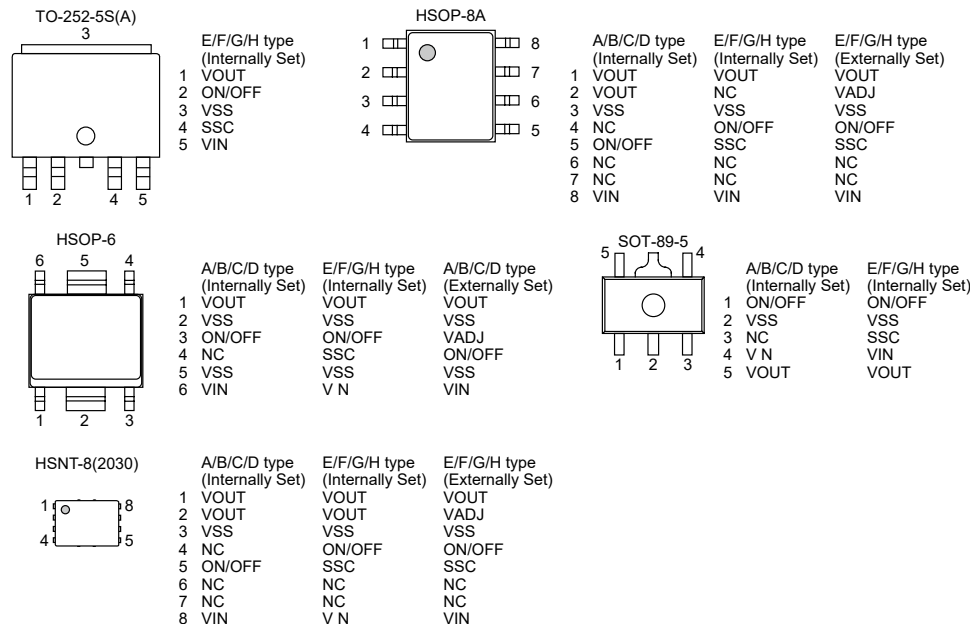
TO-252-5S(A)

3

1 2 4 5

E/F/G/H type (Internally Set)

| | |
|---|---|
| 1 | VOUT |
| 2 | ON/OFF |
| 3 | VSS |
| 4 | SSC |
| 5 | VIN |

HSOP-8A

1 2 3 4 8 7 6 5

| | A/B/C/D type (Internally Set) | E/F/G/H type (Internally Set) | E/F/G/H type (Externally Set) |
|---|---|---|---|
| 1 | VOUT | VOUT | VOUT |
| 2 | VOUT | NC | VADJ |
| 3 | VSS | VSS | VSS |
| 4 | NC | ON/OFF | ON/OFF |
| 5 | ON/OFF | SSC | SSC |
| 6 | NC | NC | NC |
| 7 | NC | NC | NC |
| 8 | VIN | VIN | VIN |

HSOP-6

6 5 4

1 2 3

| | A/B/C/D type (Internally Set) | E/F/G/H type (Internally Set) | A/B/C/D type (Externally Set) |
|---|---|---|---|
| 1 | VOUT | VOUT | VOUT |
| 2 | VSS | VSS | VSS |
| 3 | ON/OFF | ON/OFF | VADJ |
| 4 | NC | SSC | ON/OFF |
| 5 | VSS | VSS | VSS |
| 6 | VIN | V N | VIN |

SOT-89-5

5 4

1 2 3

| | A/B/C/D type (Internally Set) | E/F/G/H type (Internally Set) |
|---|---|---|
| 1 | ON/OFF | ON/OFF |
| 2 | VSS | VSS |
| 3 | NC | SSC |
| 4 | V N | VIN |
| 5 | VOUT | VOUT |

HSNT-8(2030)

1 8

4 5

| | A/B/C/D type (Internally Set) | E/F/G/H type (Internally Set) | E/F/G/H type (Externally Set) |
|---|---|---|---|
| 1 | VOUT | VOUT | VOUT |
| 2 | VOUT | VOUT | VADJ |
| 3 | VSS | VSS | VSS |
| 4 | NC | ON/OFF | ON/OFF |
| 5 | ON/OFF | SSC | SSC |
| 6 | NC | NC | NC |
| 7 | NC | NC | NC |
| 8 | VIN | V N | VIN |